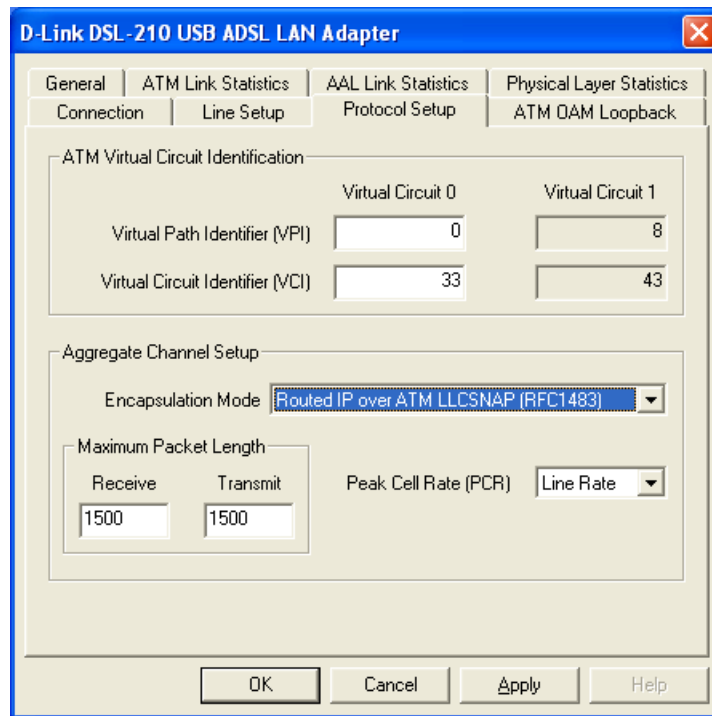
D-Link DSL-210 USB ADSL LAN Adapter

General | ATM Link Statistics | AAL Link Statistics | Physical Layer Statistics
Connection | Line Setup | Protocol Setup | ATM OAM Loopback

ATM Virtual Circuit Identification

Virtual Circuit 0 Virtual Circuit 1

Virtual Path Identifier (VPI) 0 8

Virtual Circuit Identifier (VCI) 33 43

Aggregate Channel Setup

Encapsulation Mode Routed IP over ATM LLCSNAP (RFC1483)

Maximum Packet Length

Receive Transmit

1500 1500

Peak Cell Rate (PCR) Line Rate

OK Cancel Apply Help